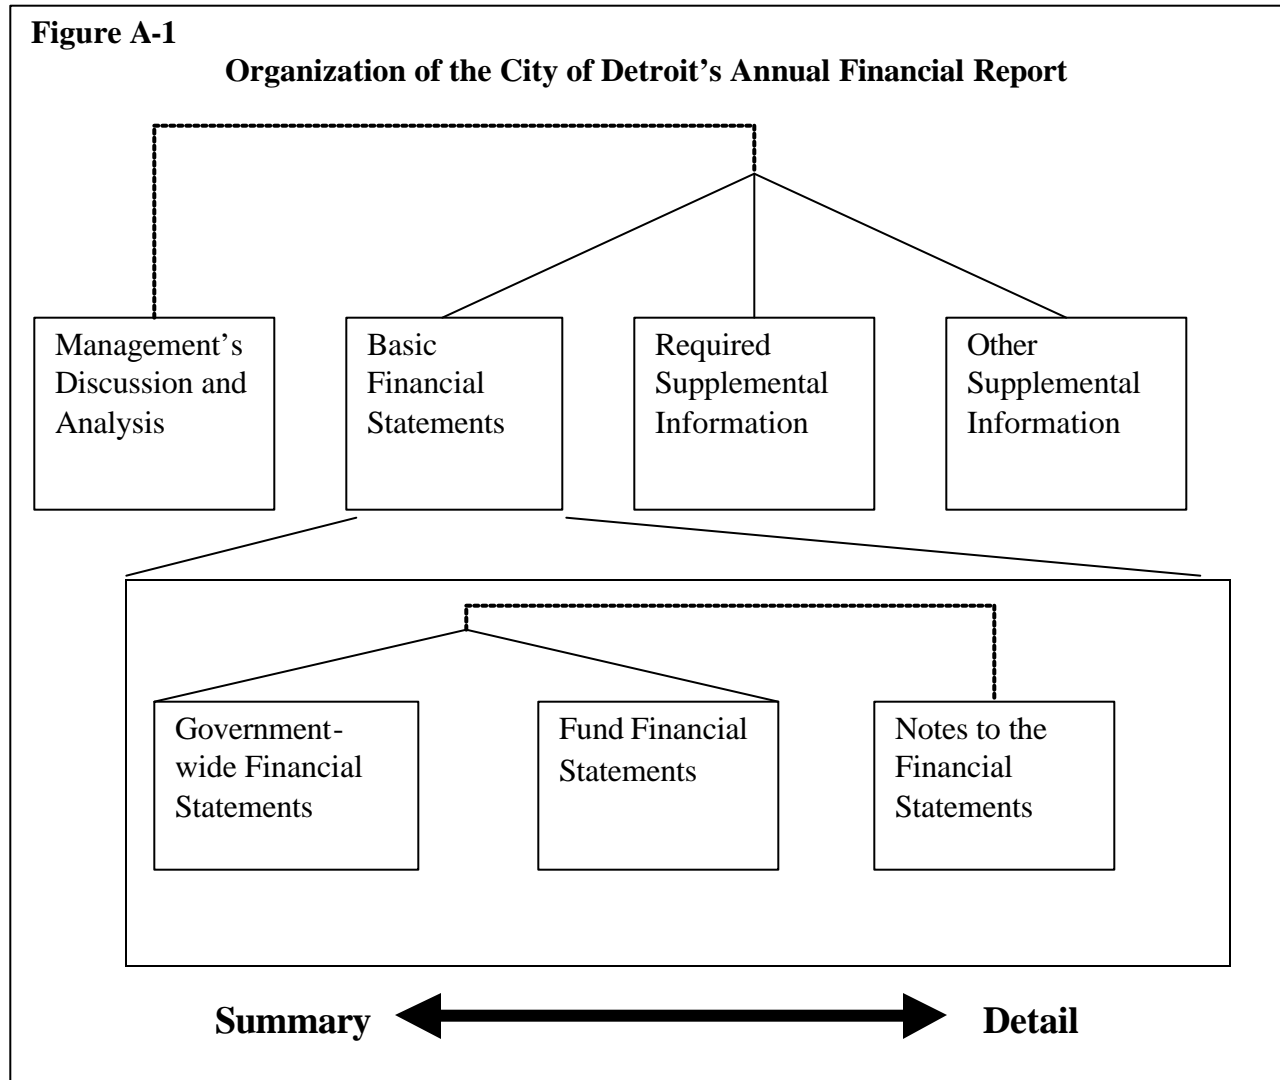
Figure A-1

Organization of the City of Detroit's Annual Financial Report

Management's Discussion and Analysis

Basic Financial Statements

Required Supplemental Information

Other Supplemental Information

Government-wide Financial Statements

Fund Financial Statements

Notes to the Financial Statements

Summary

Detail